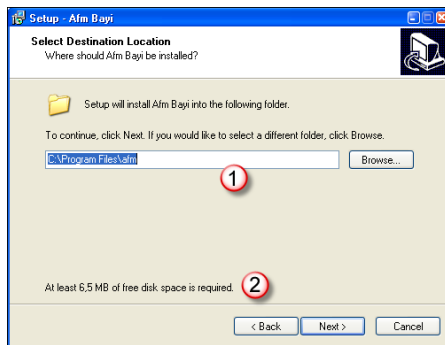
Setup - Afm Bayi

Select Destination Location
Where should Afm Bayi be installed?

Setup will install Afm Bayi into the following folder.

To continue, click Next. If you would like to select a different folder, click Browse.

C:\Program Files\afm

Browse...

1

At least 6,5 MB of free disk space is required.

2

< Back

Next >

Cancel